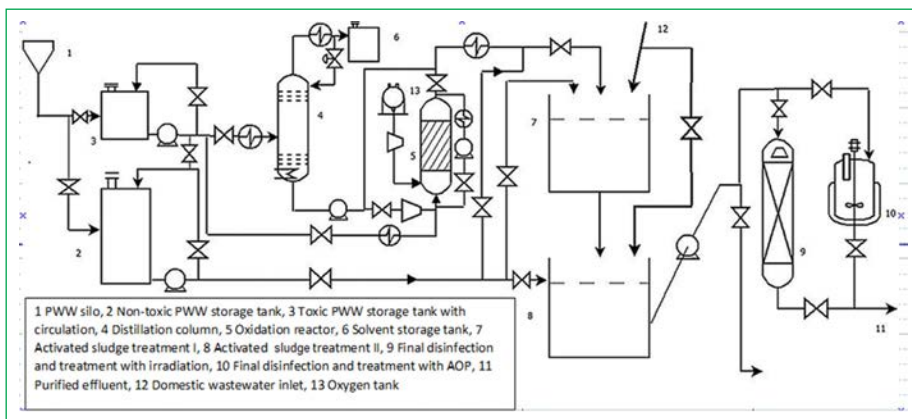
1

3

2

4

6

13

5

12

7

8

9

10

11

1 PWW silo, 2 Non-toxic PWW storage tank, 3 Toxic PWW storage tank with circulation, 4 Distillation column, 5 Oxidation reactor, 6 Solvent storage tank, 7 Activated sludge treatment I, 8 Activated sludge treatment II, 9 Final disinfection and treatment with irradiation, 10 Final disinfection and treatment with AOP, 11 Purified effluent, 12 Domestic wastewater inlet, 13 Oxygen tank